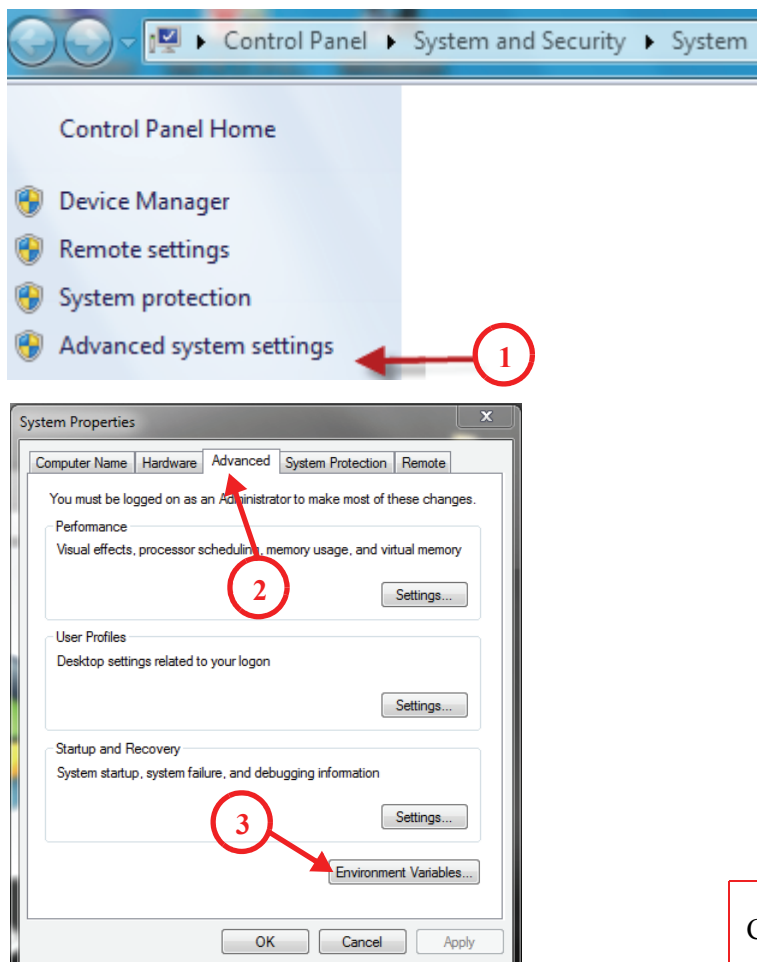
▸ Control Panel ▸ System and Security ▸ System

Control Panel Home

Device Manager

Remote settings

System protection

Advanced system settings

1

System Properties

Computer Name | Hardware | Advanced | System Protection | Remote

You must be logged on as an Administrator to make most of these changes.

Performance

Visual effects, processor scheduling, memory usage, and virtual memory

2

Settings...

User Profiles

Desktop settings related to your logon

Settings...

Startup and Recovery

System startup, system failure, and debugging information

3

Settings...

Environment Variables...

OK Cancel Apply

C